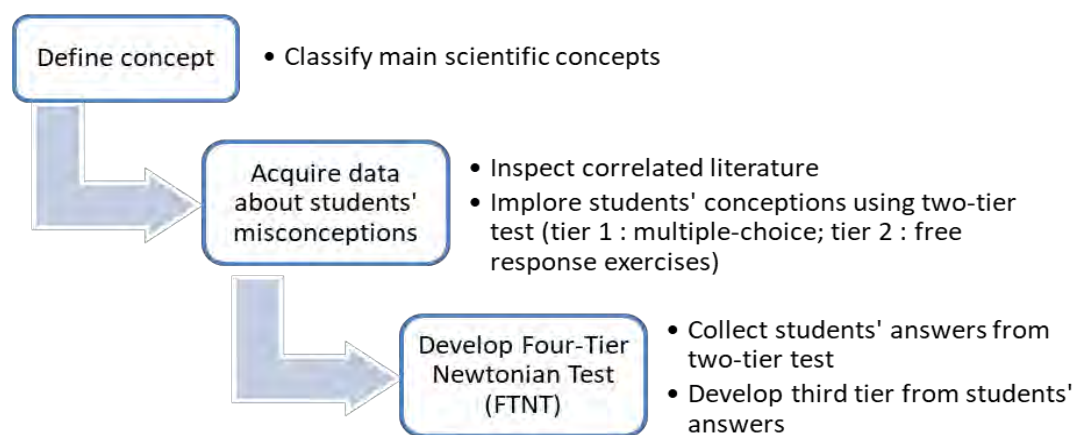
Define concept

• Classify main scientific concepts

Acquire data about students' misconceptions

• Inspect correlated literature
• Implore students' conceptions using two-tier test (tier 1 : multiple-choice; tier 2 : free response exercises)

Develop Four-Tier Newtonian Test (FTNT)

• Collect students' answers from two-tier test
• Develop third tier from students' answers